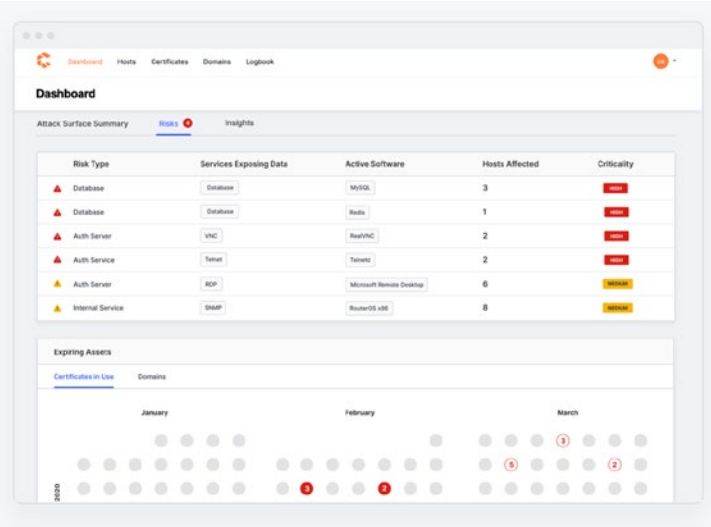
Dashboard Hosts Certificates Domains Logbook

Dashboard

Attack Surface Summary Risks 6 Insights

| Risk Type | Services Exposing Data | Active Software | Hosts Affected | Criticality |
|---|---|---|---|---|
| Database | Database | MySQL | 3 | HIGH |
| Database | Database | Redis | 1 | HIGH |
| Auth Server | VNC | RealVNC | 2 | HIGH |
| Auth Service | Telnet | Telnetz | 2 | HIGH |
| Auth Server | RDP | Microsoft Remote Desktop | 6 | MEDIUM |
| Internal Service | SNMP | RouterOS x86 | 8 | MEDIUM |

Expiring Assets

Certificates in Use Domains

January February March

3 5 2 3 2

2020